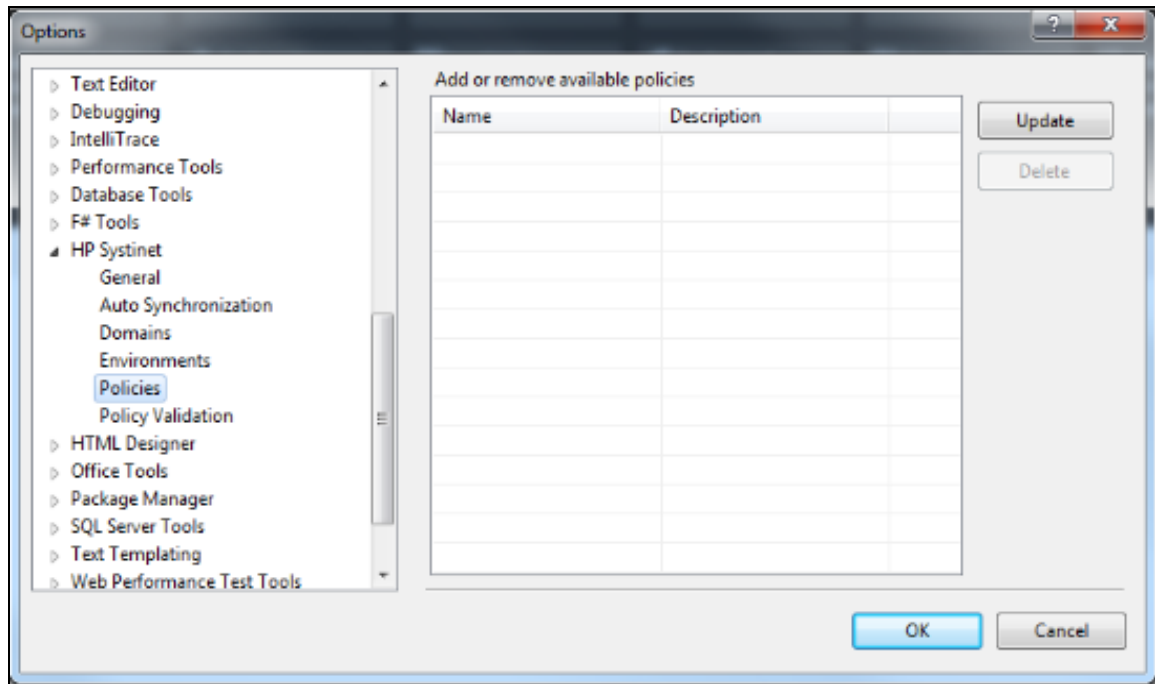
Options

Text Editor
Debugging
IntelliTrace
Performance Tools
Database Tools
F# Tools
HP Systinet
General
Auto Synchronization
Domains
Environments
Policies
Policy Validation
HTML Designer
Office Tools
Package Manager
SQL Server Tools
Text Templating
Web Performance Test Tools

Add or remove available policies

| Name | Description |
|---|---|

Update
Delete

OK
Cancel